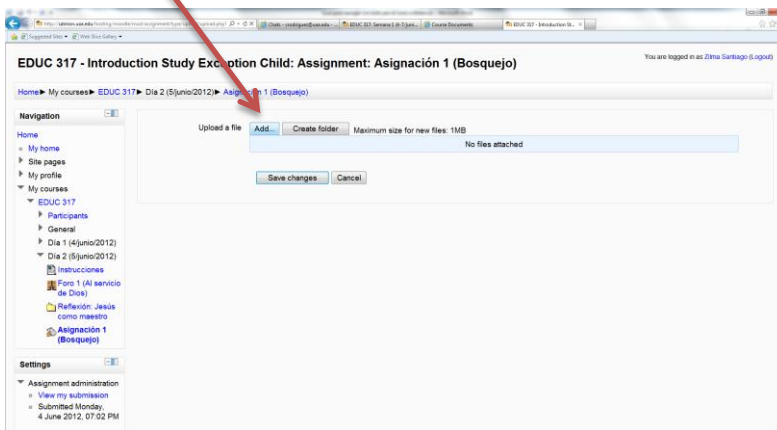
Suggested Sites ▾ Web Slice Gallery ▾

Chats - crodriguez@sau.edu | EDUC 317: Semana 1 (4-7 Juni... | Course Documents | EDUC 317 - Introduction St... ×

EDUC 317 - Introduction Study Exception Child: Assignment: Asignación 1 (Bosquejo)

You are logged in as Zilma Santiago (Logout)

Home ▸ My courses ▸ EDUC 317 ▸ Día 2 (5/junio/2012) ▸ Asignación 1 (Bosquejo)

Navigation

Home
My home
Site pages
My profile
My courses
EDUC 317
Participants
General
Día 1 (4/junio/2012)
Día 2 (5/junio/2012)
Instrucciones
Foro 1 (Al servicio de Dios)
Reflexión: Jesús como maestro
Asignación 1 (Bosquejo)

Settings

Assignment administration
View my submission
Submitted Monday, 4 June 2012, 07:02 PM

Upload a file
Add...
Create folder
Maximum size for new files: 1MB
No files attached

Save changes
Cancel